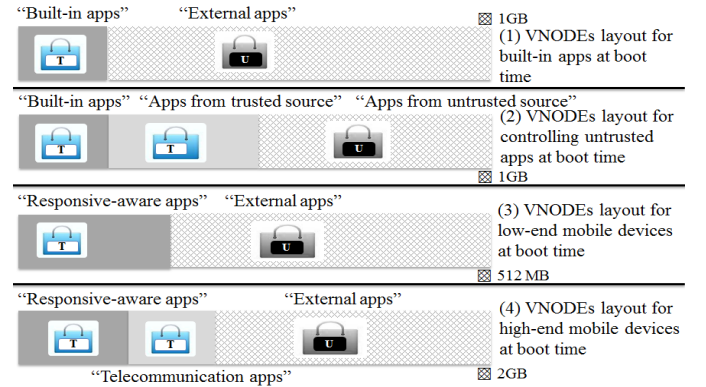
“Built-in apps” “External apps”

T U

1GB

(1) VNODEs layout for built-in apps at boot time

“Built-in apps” “Apps from trusted source” “Apps from untrusted source”

T T U

(2) VNODEs layout for controlling untrusted apps at boot time

1GB

“Responsive-aware apps” “External apps”

T U

(3) VNODEs layout for low-end mobile devices at boot time

512 MB

“Responsive-aware apps” “External apps”

T T U

(4) VNODEs layout for high-end mobile devices at boot time

“Telecommunication apps”

2GB